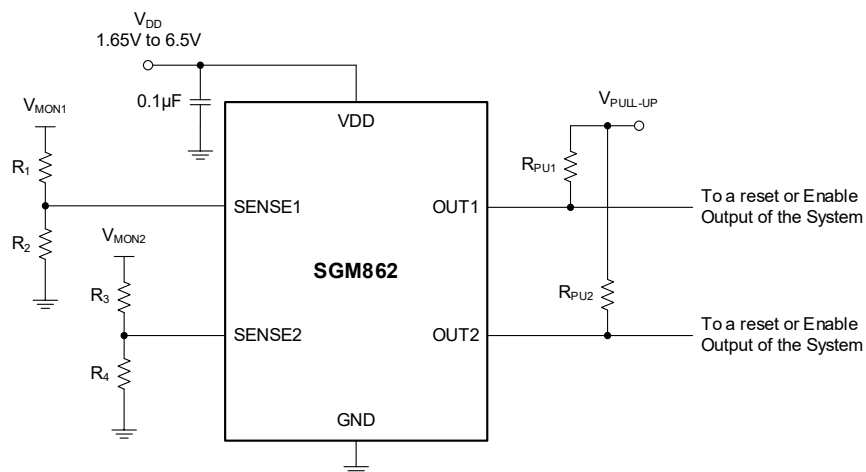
$V_{DD}$
1.65V to 6.5V

$V_{MON1}$

0.1μF

VDD

$V_{PULL-UP}$

$R_1$

$R_{PU1}$

SENSE1

OUT1

To a reset or Enable Output of the System

$R_2$

$V_{MON2}$

SGM862

$R_3$

$R_{PU2}$

SENSE2

OUT2

To a reset or Enable Output of the System

$R_4$

GND